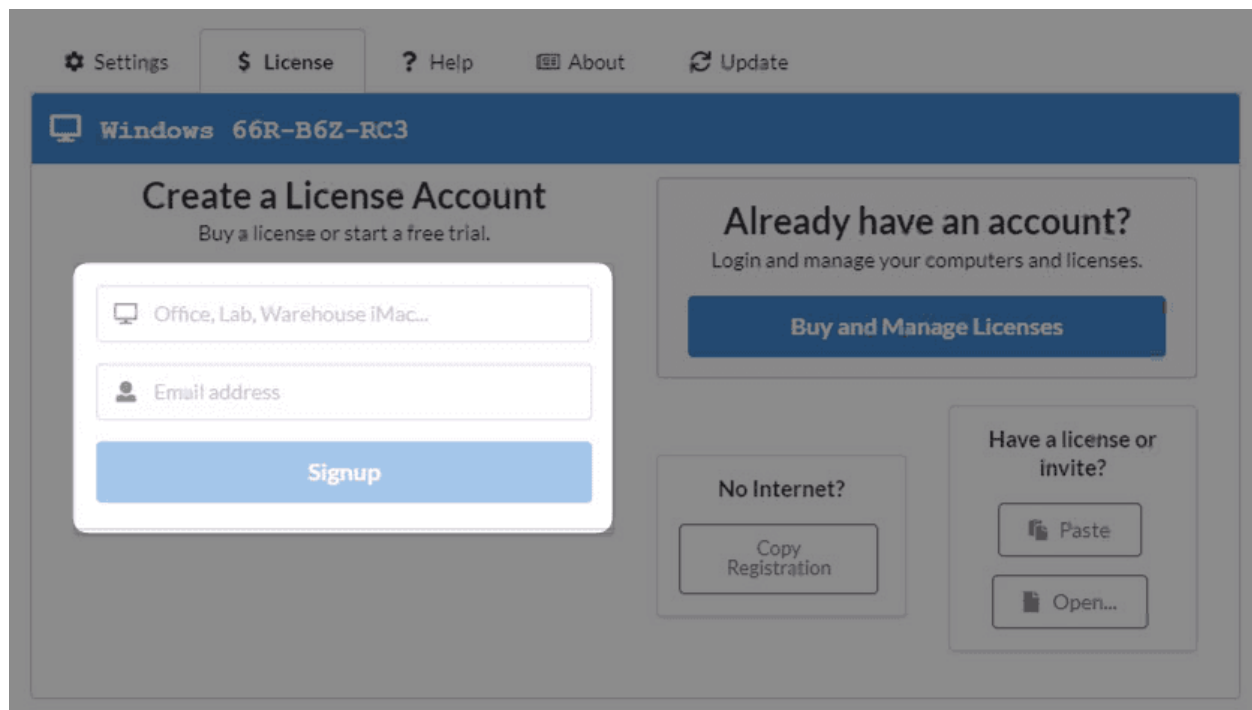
Settings
$ License
? Help
About
Update

Windows 66R-B6Z-RC3

Create a License Account
Buy a license or start a free trial.

Office, Lab, Warehouse iMac...
Email address
Signup

Already have an account?
Login and manage your computers and licenses.
Buy and Manage Licenses

No Internet?
Copy Registration

Have a license or invite?
Paste
Open...